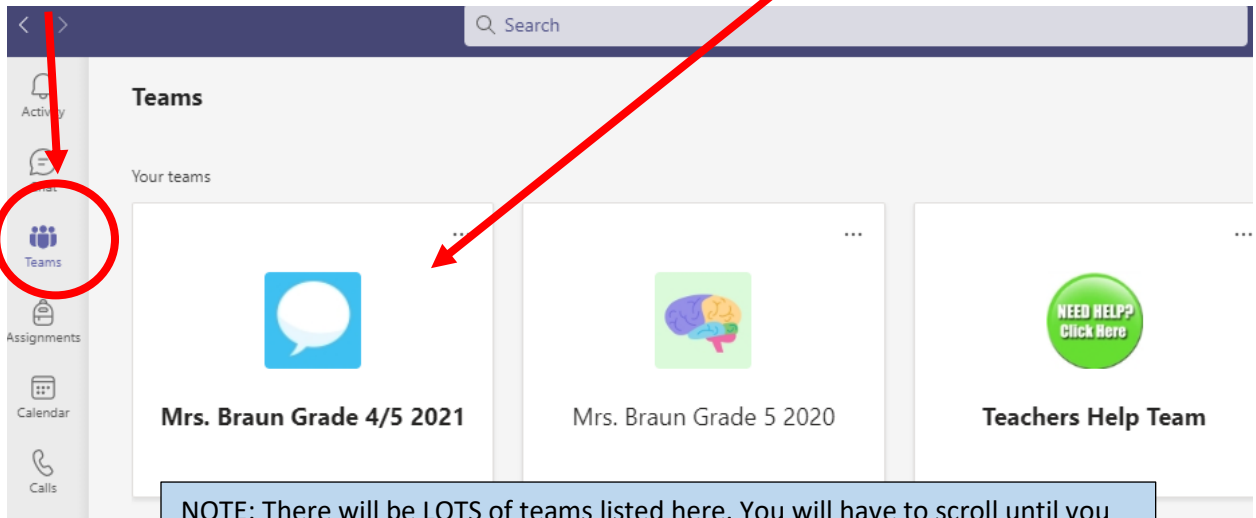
Search

Activity

Chat

Teams

Assignments

Calendar

Calls

Teams

Your teams

...

Mrs. Braun Grade 4/5 2021

...

Mrs. Braun Grade 5 2020

...

NEED HELP? Click Here

Teachers Help Team

NOTE: There will be LOTS of teams listed here. You will have to scroll until you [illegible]